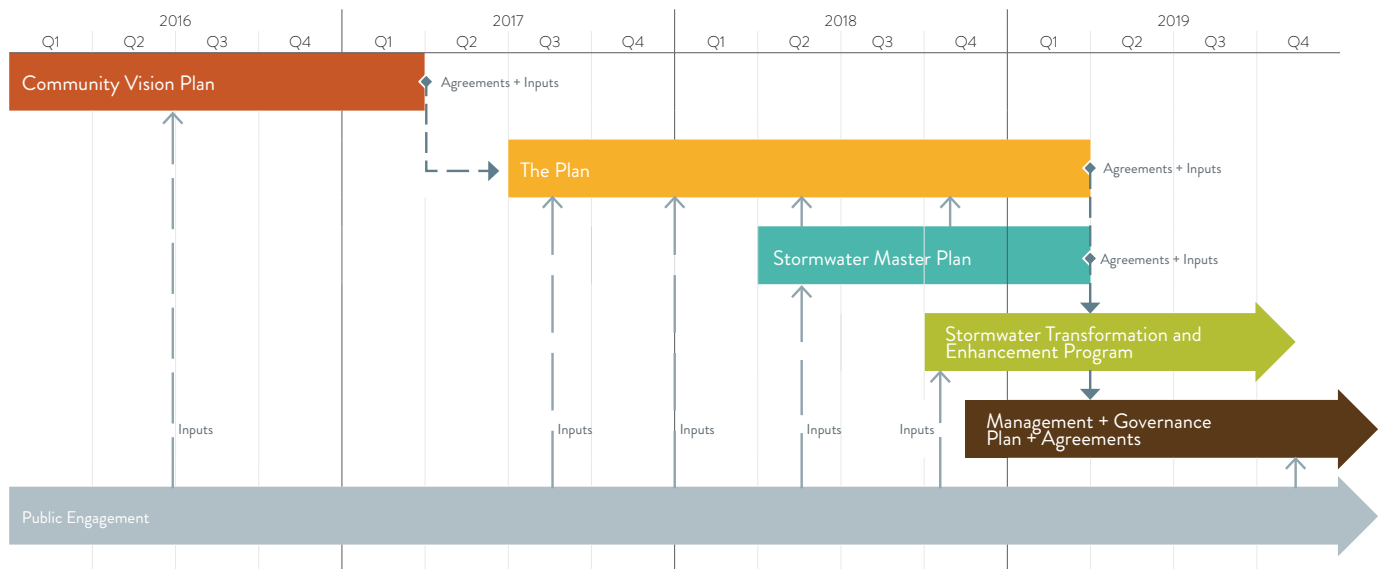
2016 Q1 Q2 Q3 Q4
2017 Q1 Q2 Q3 Q4
2018 Q1 Q2 Q3 Q4
2019 Q1 Q2 Q3 Q4

Community Vision Plan
Agreements + Inputs

The Plan
Agreements + Inputs

Stormwater Master Plan
Agreements + Inputs

Stormwater Transformation and Enhancement Program

Management + Governance Plan + Agreements

Inputs
Inputs
Inputs
Inputs
Inputs

Public Engagement